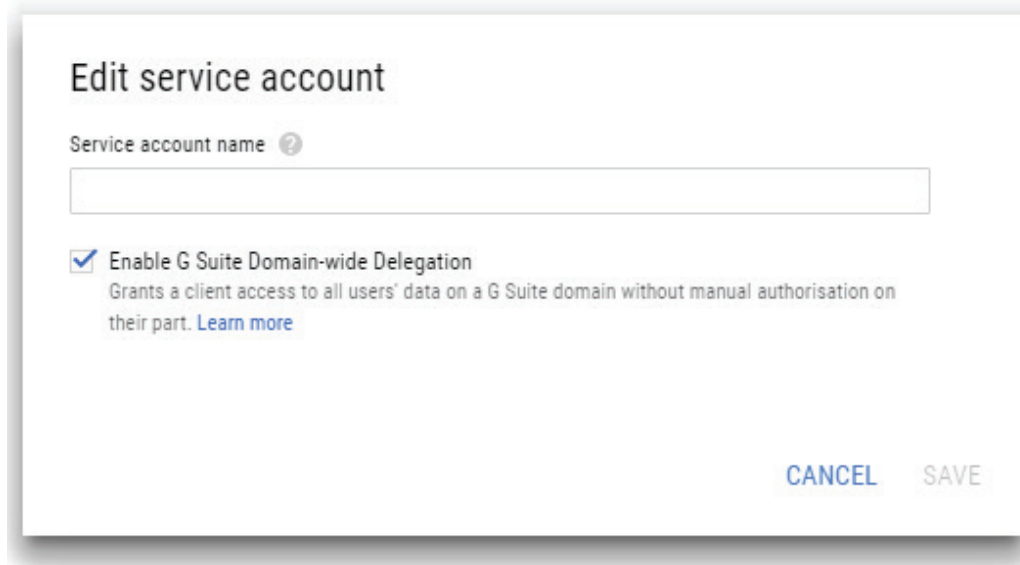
Edit service account

Service account name

Enable G Suite Domain-wide Delegation

Grants a client access to all users' data on a G Suite domain without manual authorisation on their part. Learn more

CANCEL SAVE